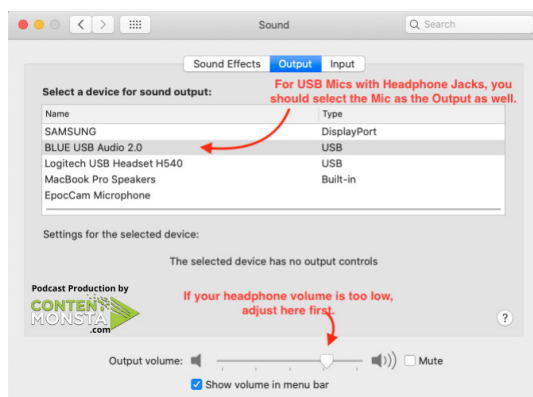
Sound

Search

Sound Effects Output Input

Select a device for sound output:

For USB Mics with Headphone Jacks, you should select the Mic as the Output as well.

| Name | Type |
|---|---|
| SAMSUNG | DisplayPort |
| BLUE USB Audio 2.0 | USB |
| Logitech USB Headset H540 | USB |
| MacBook Pro Speakers | Built-in |
| EpocCam Microphone | |

Settings for the selected device:

The selected device has no output controls

Podcast Production by CONTENMONSTA.com

If your headphone volume is too low, adjust here first.

?

Output volume:

Mute

Show volume in menu bar